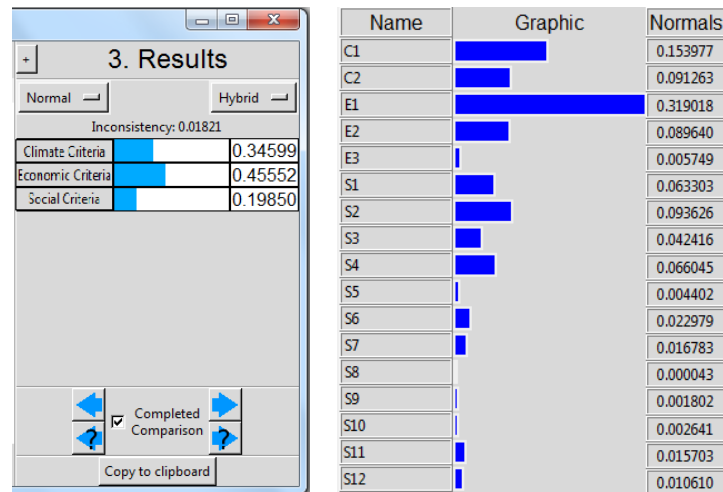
+ 3. Results

Normal

Hybrid

Inconsistency: 0.01821

| Climate Criteria | 0.34599 |
|---|---|
| Economic Criteria | 0.45552 |
| Social Criteria | 0.19850 |

Completed Comparison

Copy to clipboard

| Name | Graphic | Normals |
|---|---|---|
| C1 | | 0.153977 |
| C2 | | 0.091263 |
| E1 | | 0.319018 |
| E2 | | 0.089640 |
| E3 | | 0.005749 |
| S1 | | 0.063303 |
| S2 | | 0.093626 |
| S3 | | 0.042416 |
| S4 | | 0.066045 |
| S5 | | 0.004402 |
| S6 | | 0.022979 |
| S7 | | 0.016783 |
| S8 | | 0.000043 |
| S9 | | 0.001802 |
| S10 | | 0.002641 |
| S11 | | 0.015703 |
| S12 | | 0.010610 |